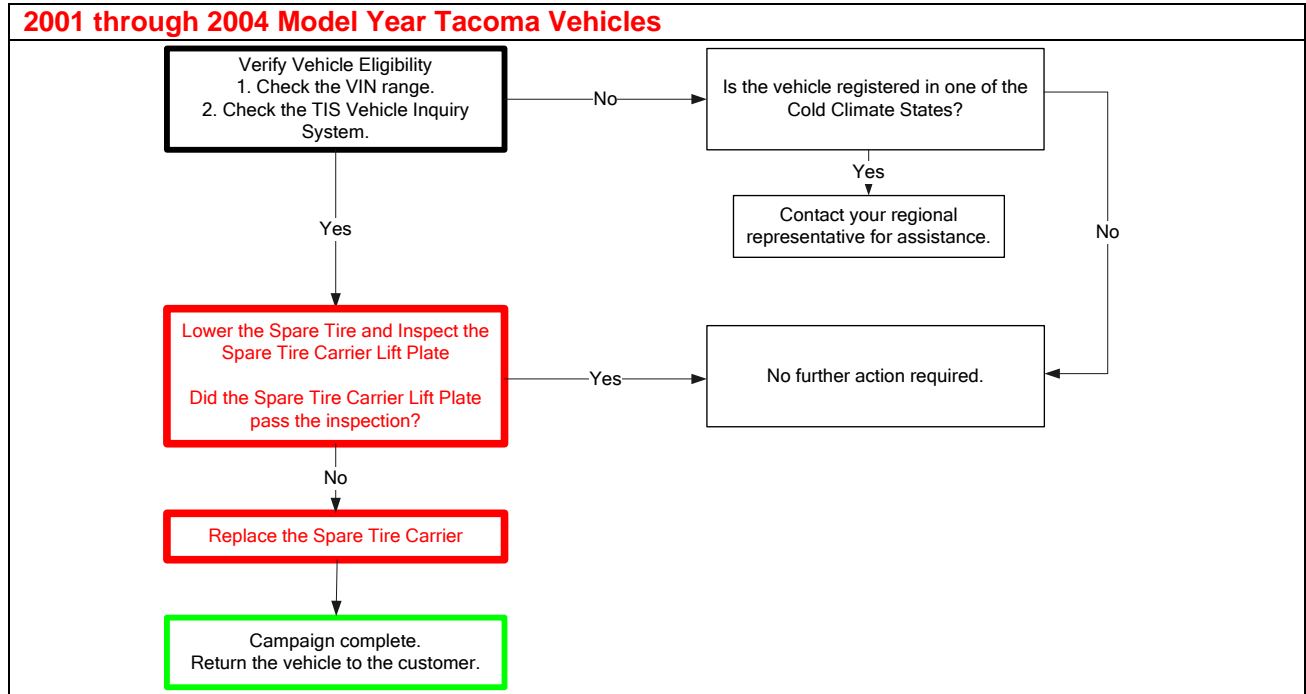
2001 through 2004 Model Year Tacoma Vehicles

Verify Vehicle Eligibility
1. Check the VIN range.
2. Check the TIS Vehicle Inquiry System.

No

Is the vehicle registered in one of the Cold Climate States?

Yes

Contact your regional representative for assistance.

No

Yes

Lower the Spare Tire and Inspect the Spare Tire Carrier Lift Plate

Did the Spare Tire Carrier Lift Plate pass the inspection?

Yes

No further action required.

No

Replace the Spare Tire Carrier

Campaign complete.
Return the vehicle to the customer.